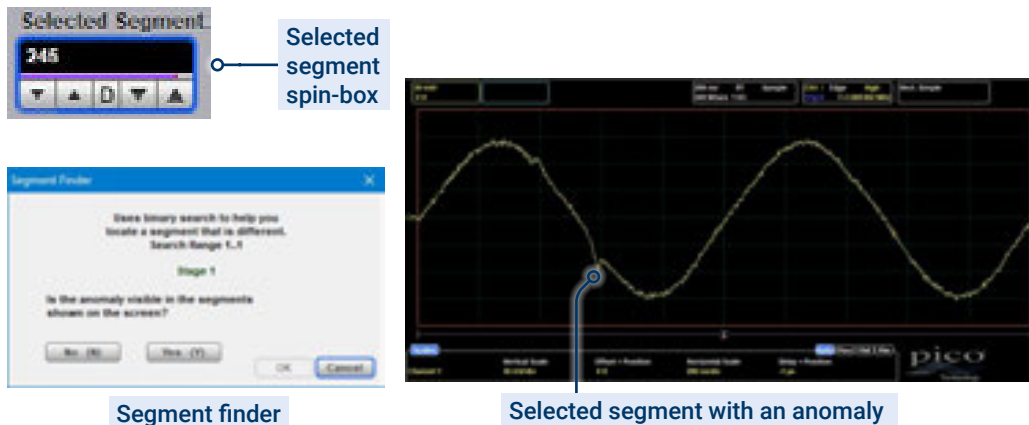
Selected Segment
245

Selected segment spin-box

Segment Finder

Uses binary search to help you locate a segment that is different. Search Range 1..1

Stage 1

Is the anomaly visible in the segments shown on the screen?

No (N)
Yes (Y)
OK
Cancel

Segment finder

pico
Technology

Selected segment with an anomaly